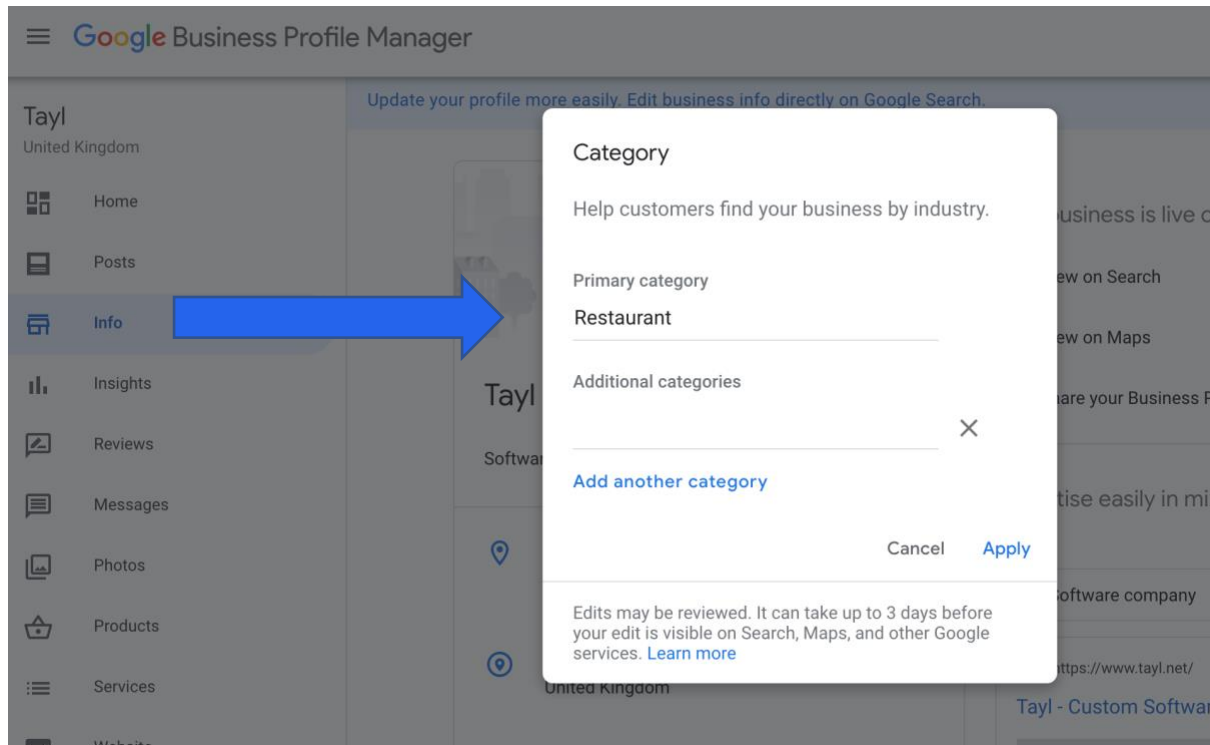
Google Business Profile Manager

Tayl
United Kingdom

Home
Posts
Info
Insights
Reviews
Messages
Photos
Products
Services

Update your profile more easily. Edit business info directly on Google Search.

Tayl
Softwa

United Kingdom

usiness is live c
ew on Search
ew on Maps
are your Business P
tise easily in mi
oftware company
ttps://www.tayl.net/
Tayl - Custom Softwa

Category

Help customers find your business by industry.

Primary category
Restaurant

Additional categories

Add another category

Cancel Apply

Edits may be reviewed. It can take up to 3 days before your edit is visible on Search, Maps, and other Google services. Learn more